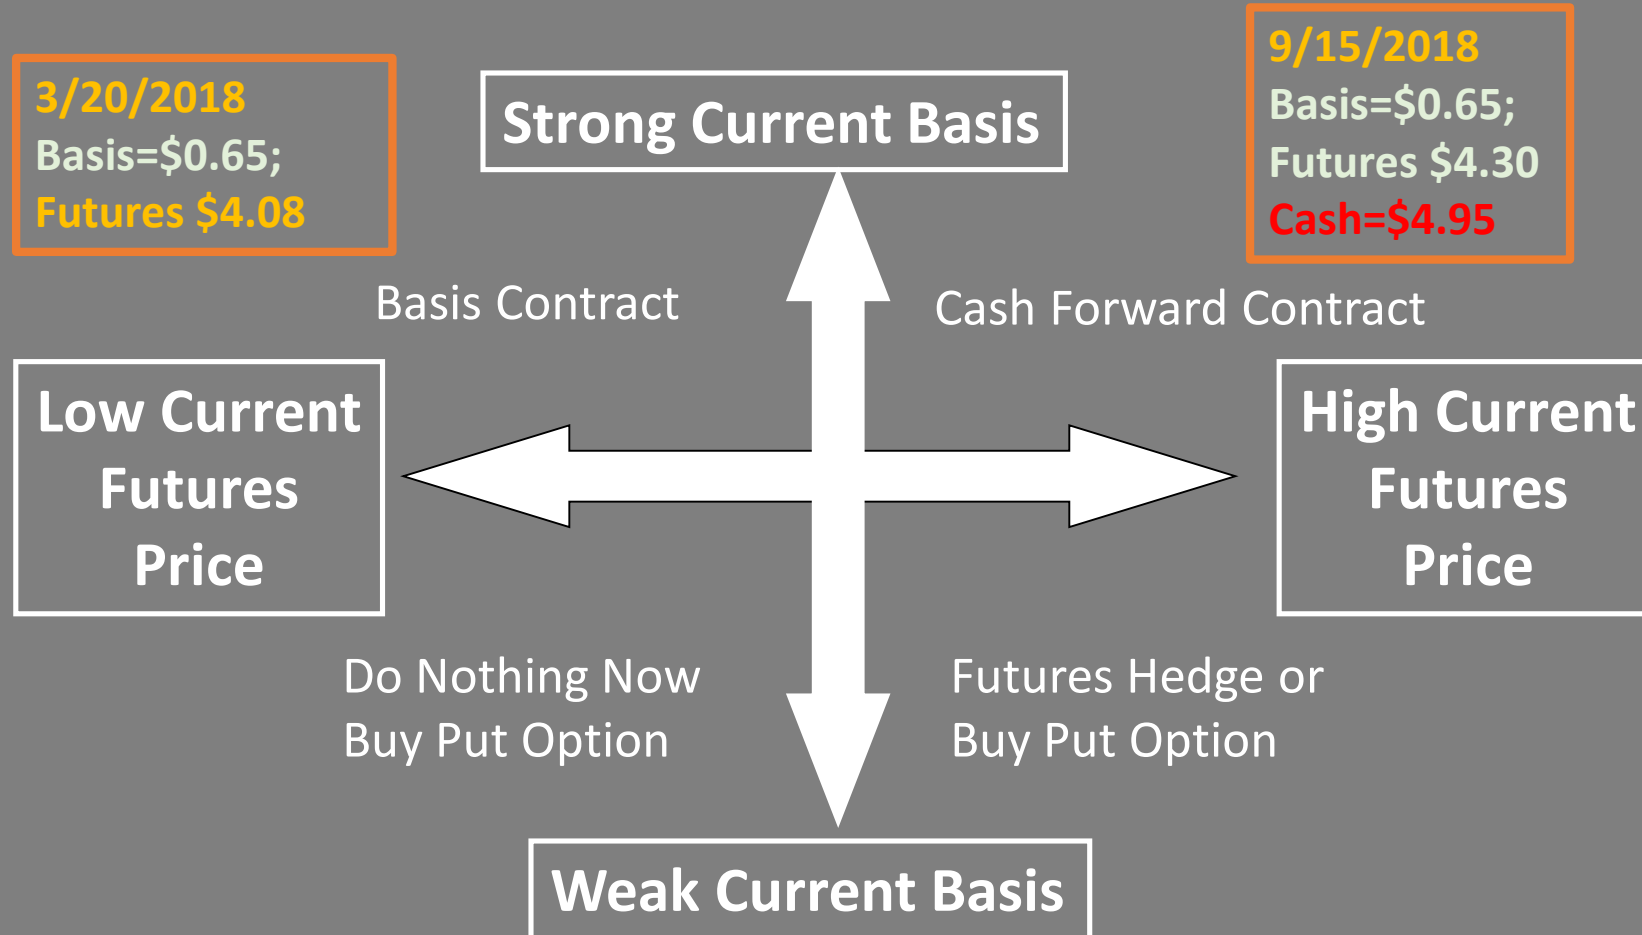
3/20/2018
Basis=\$0.65;
Futures \$4.08

Strong Current Basis

9/15/2018
Basis=\$0.65;
Futures \$4.30
Cash=\$4.95

Basis Contract

Cash Forward Contract

Low Current Futures Price

High Current Futures Price

Do Nothing Now
Buy Put Option

Futures Hedge or
Buy Put Option

Weak Current Basis